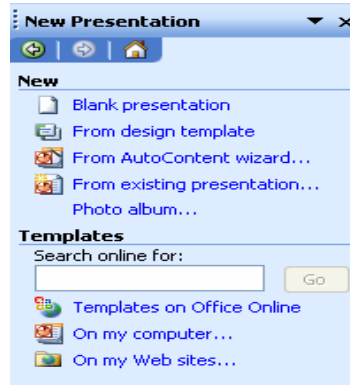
New Presentation

New

Blank presentation

From design template

From AutoContent wizard...

From existing presentation...

Photo album...

Templates

Search online for:

Go

Templates on Office Online

On my computer...

On my Web sites...